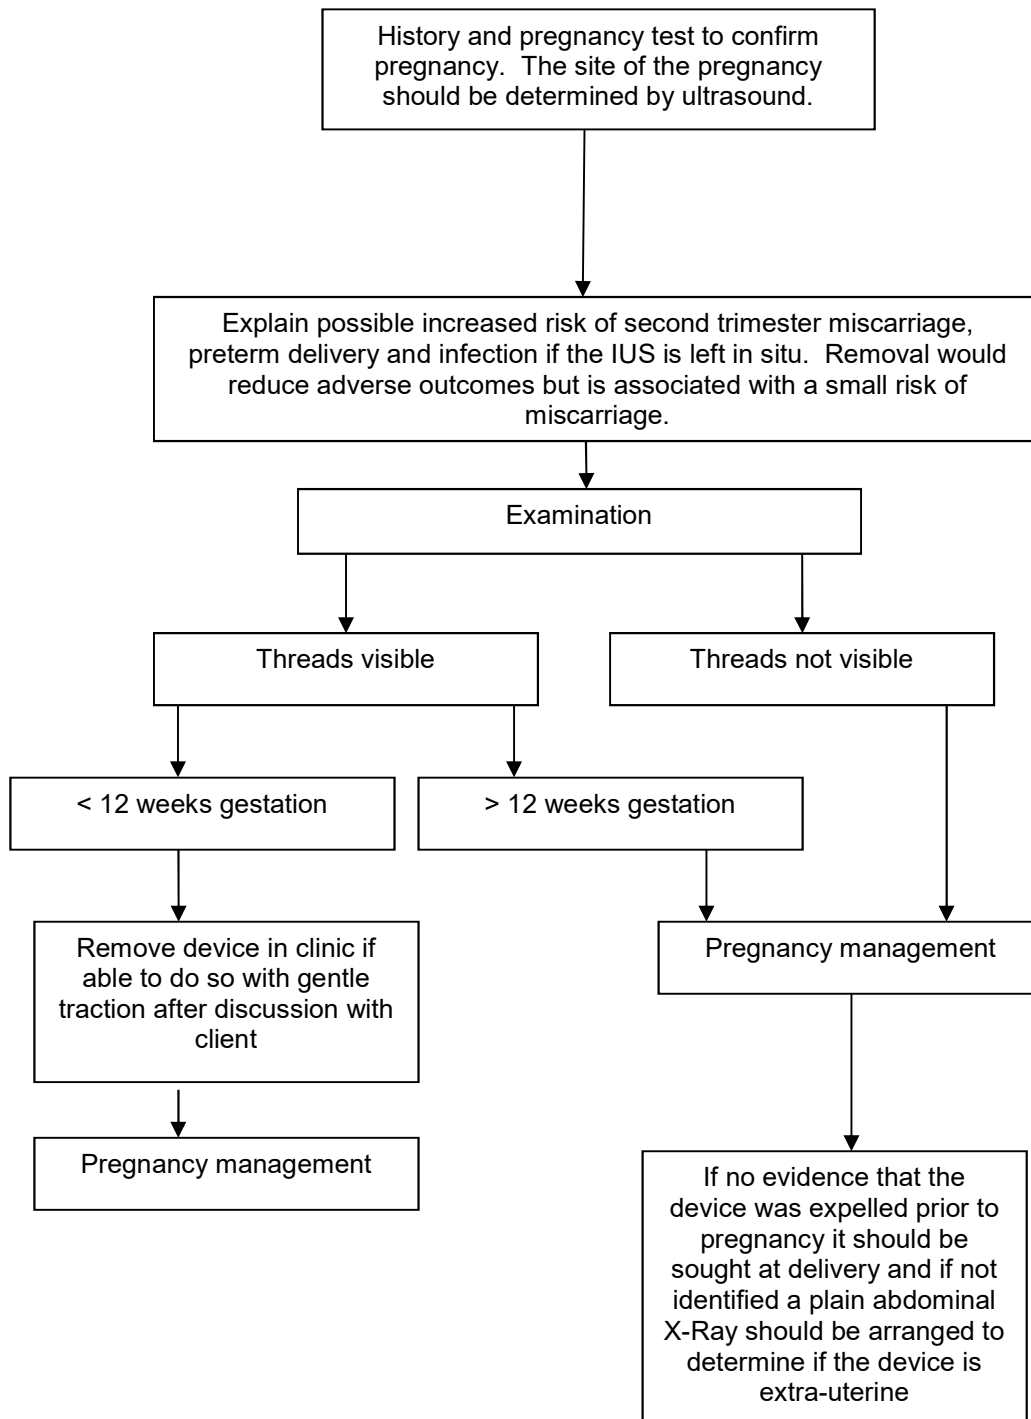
History and pregnancy test to confirm pregnancy. The site of the pregnancy should be determined by ultrasound.

Explain possible increased risk of second trimester miscarriage, preterm delivery and infection if the IUS is left in situ. Removal would reduce adverse outcomes but is associated with a small risk of miscarriage.

Examination

Threads visible

Threads not visible

< 12 weeks gestation

> 12 weeks gestation

Remove device in clinic if able to do so with gentle traction after discussion with client

Pregnancy management

Pregnancy management

If no evidence that the device was expelled prior to pregnancy it should be sought at delivery and if not identified a plain abdominal X-Ray should be arranged to determine if the device is extra-uterine